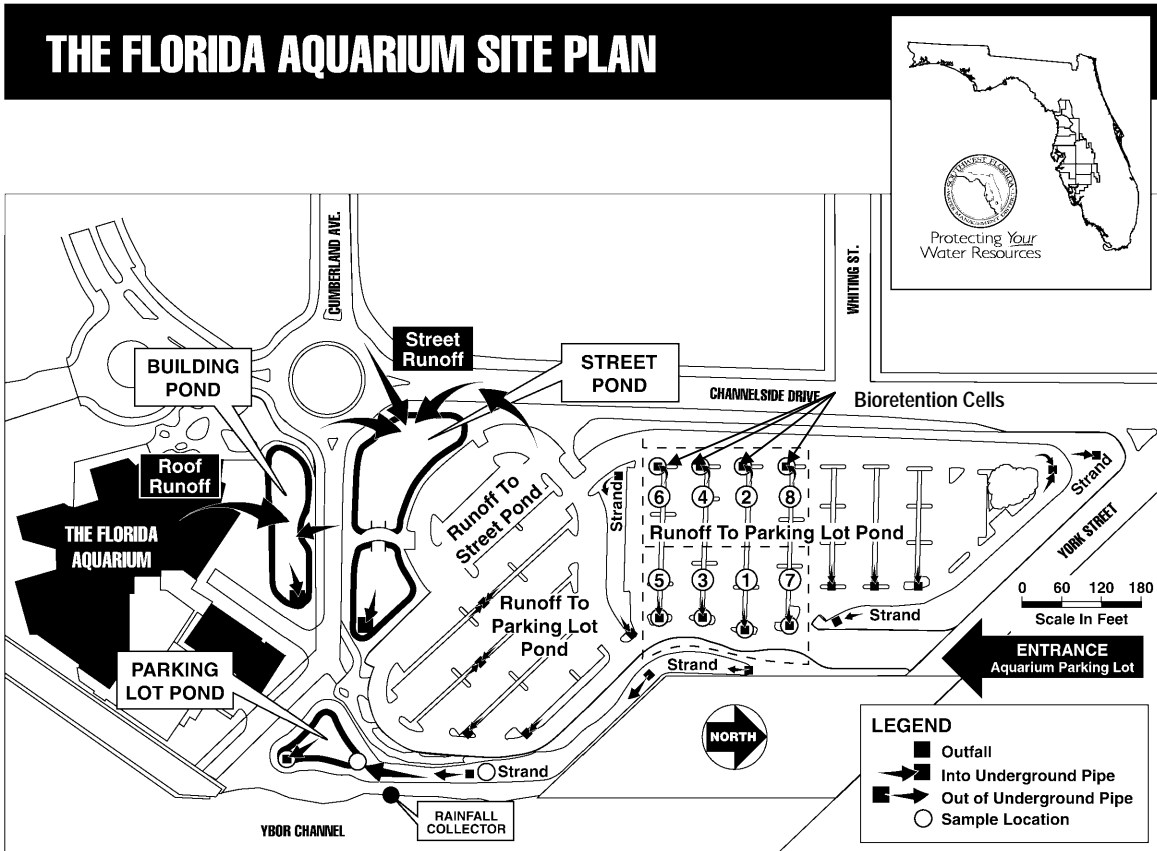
THE FLORIDA AQUARIUM SITE PLAN

SOUTHWEST FLORIDA WATER MANAGEMENT DISTRICT

Protecting *Your* Water Resources

CUMBERLAND AVE.

WHITING ST.

Street Runoff

BUILDING POND

STREET POND

CHANNELSIDE DRIVE

Bioretention Cells

Roof Runoff

THE FLORIDA AQUARIUM

Runoff To Street Pond

Strand

6 4 2 8

Runoff To Parking Lot Pond

5 3 1 7

Strand

Runoff To Parking Lot Pond

YORK STREET

0 60 120 180
Scale In Feet

Strand

ENTRANCE
Aquarium Parking Lot

PARKING LOT POND

Strand

NORTH

LEGEND
Outfall
Into Underground Pipe
Out of Underground Pipe
Sample Location

Strand

RAINFALL COLLECTOR

YBOR CHANNEL